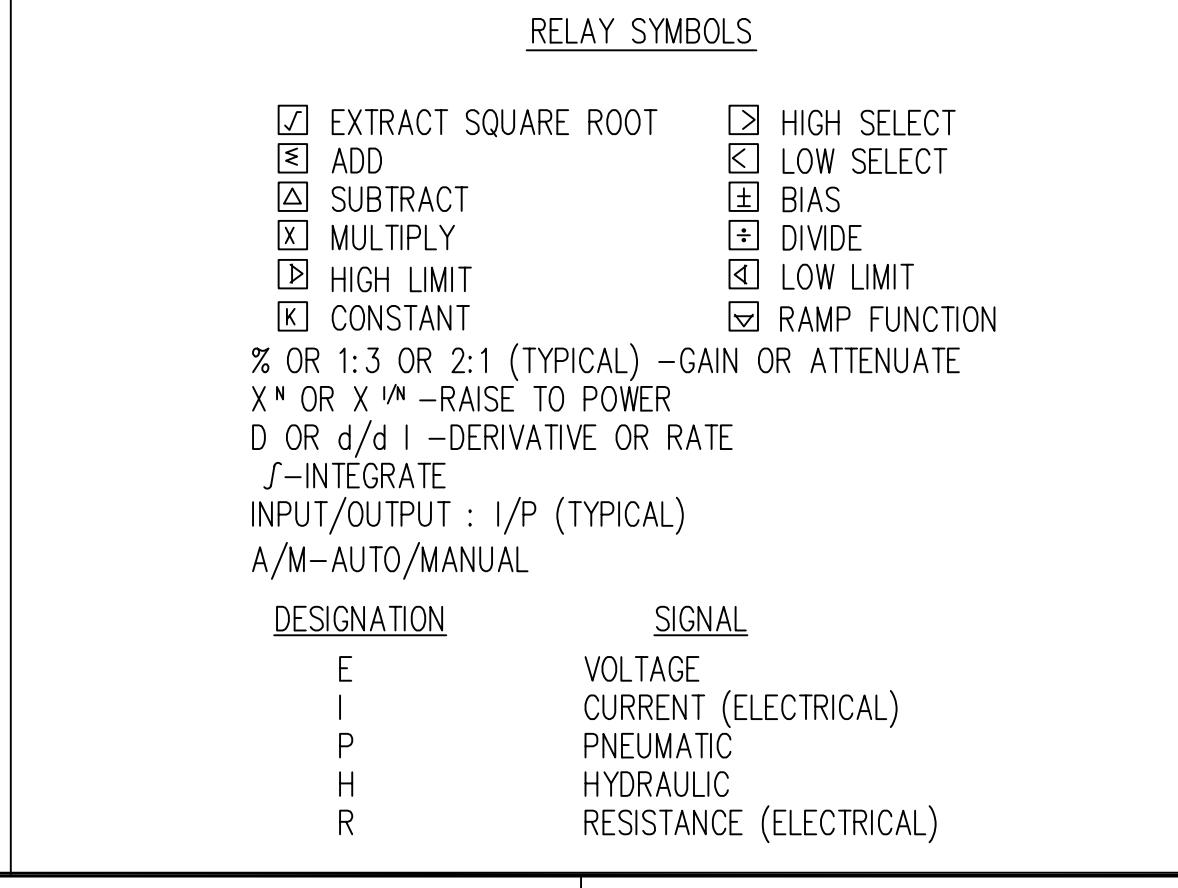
RELAY SYMBOLS

$\boxed{\surd}$ EXTRACT SQUARE ROOT
$\boxed{\Sigma}$ ADD
$\boxed{\Delta}$ SUBTRACT
$\boxed{X}$ MULTIPLY
$\boxed{\triangleright}$ HIGH LIMIT
$\boxed{K}$ CONSTANT

$\boxed{>}$ HIGH SELECT
$\boxed{<}$ LOW SELECT
$\boxed{\pm}$ BIAS
$\boxed{\div}$ DIVIDE
$\boxed{\triangleleft}$ LOW LIMIT
$\boxed{\triangledown}$ RAMP FUNCTION

% OR 1:3 OR 2:1 (TYPICAL) –GAIN OR ATTENUATE
$X^N$ OR $X^{1/N}$ –RAISE TO POWER
D OR d/d I –DERIVATIVE OR RATE
$\int$–INTEGRATE
INPUT/OUTPUT : I/P (TYPICAL)
A/M–AUTO/MANUAL

| DESIGNATION | SIGNAL |
|---|---|
| E | VOLTAGE |
| I | CURRENT (ELECTRICAL) |
| P | PNEUMATIC |
| H | HYDRAULIC |
| R | RESISTANCE (ELECTRICAL) |